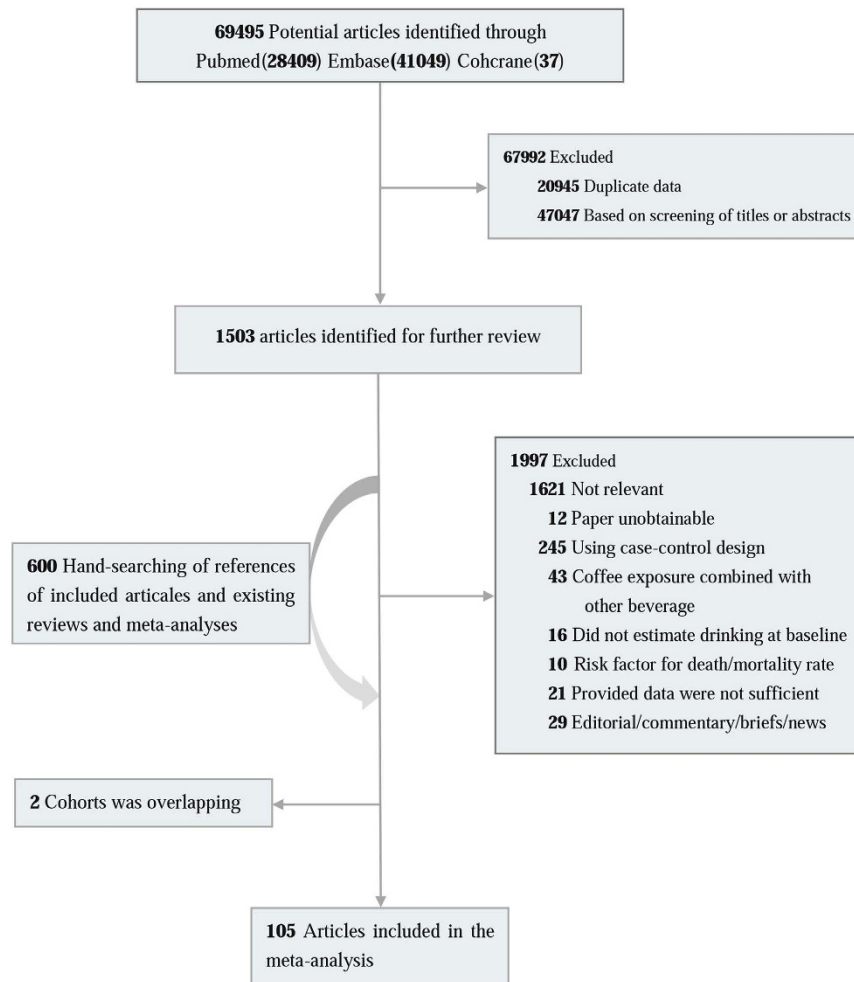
**69495** Potential articles identified through Pubmed(**28409**) Embase(**41049**) Cochrane(**37**)

**67992** Excluded
**20945** Duplicate data
**47047** Based on screening of titles or abstracts

**1503** articles identified for further review

**600** Hand-searching of references of included articales and existing reviews and meta-analyses

**1997** Excluded
**1621** Not relevant
**12** Paper unobtainable
**245** Using case-control design
**43** Coffee exposure combined with other beverage
**16** Did not estimate drinking at baseline
**10** Risk factor for death/mortality rate
**21** Provided data were not sufficient
**29** Editorial/commentary/briefs/news

**2** Cohorts was overlapping

**105** Articles included in the meta-analysis